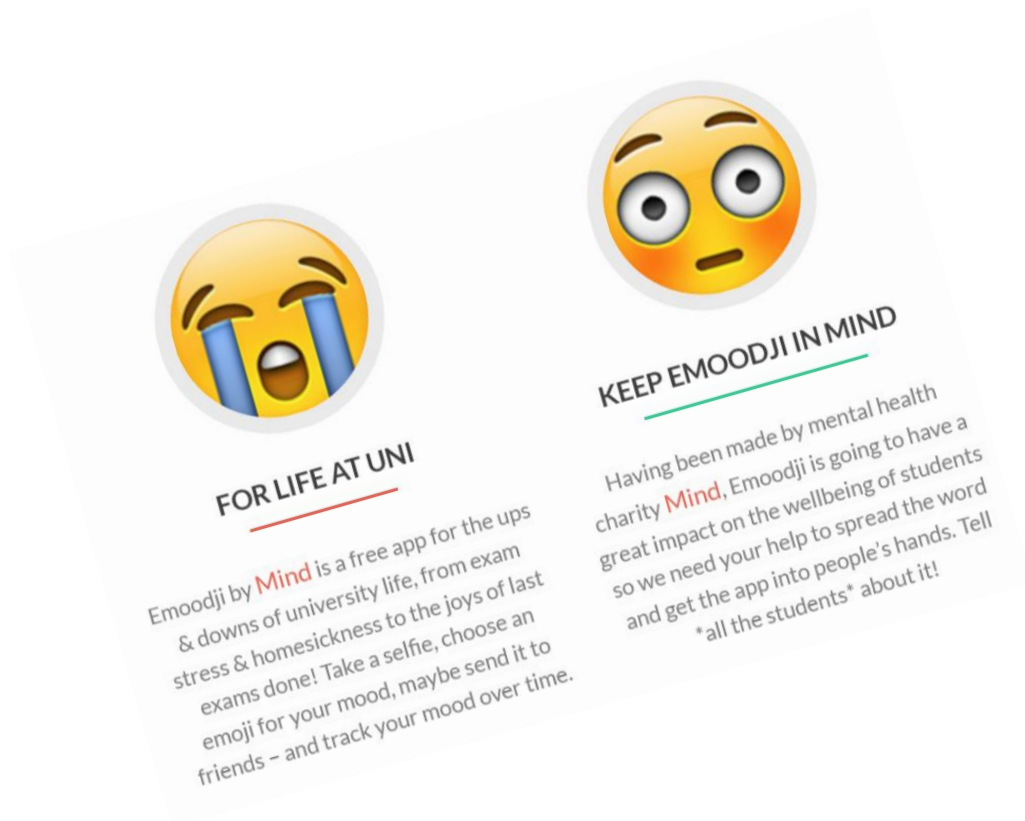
FOR LIFE AT UNI

Emoodji by Mind is a free app for the ups & downs of university life, from exam stress & homesickness to the joys of last exams done! Take a selfie, choose an emoji for your mood, maybe send it to friends – and track your mood over time.

KEEP EMOODJI IN MIND

Having been made by mental health charity Mind, Emoodji is going to have a great impact on the wellbeing of students so we need your help to spread the word and get the app into people's hands. Tell *all the students* about it!